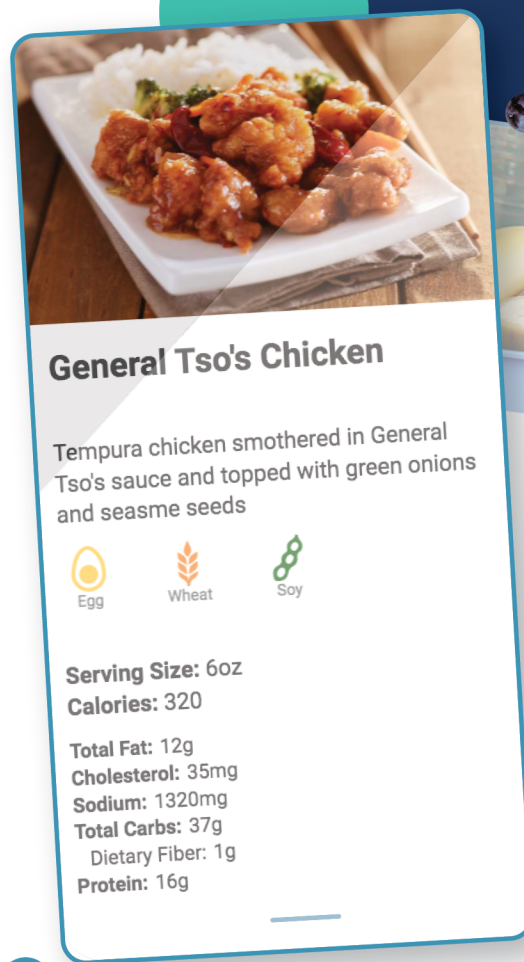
General Tso's Chicken

Tempura chicken smothered in General Tso's sauce and topped with green onions and seasme seeds

Egg
Wheat
Soy

**Serving Size:** 6oz
**Calories:** 320

**Total Fat:** 12g
**Cholesterol:** 35mg
**Sodium:** 1320mg
**Total Carbs:** 37g
Dietary Fiber: 1g
**Protein:** 16g